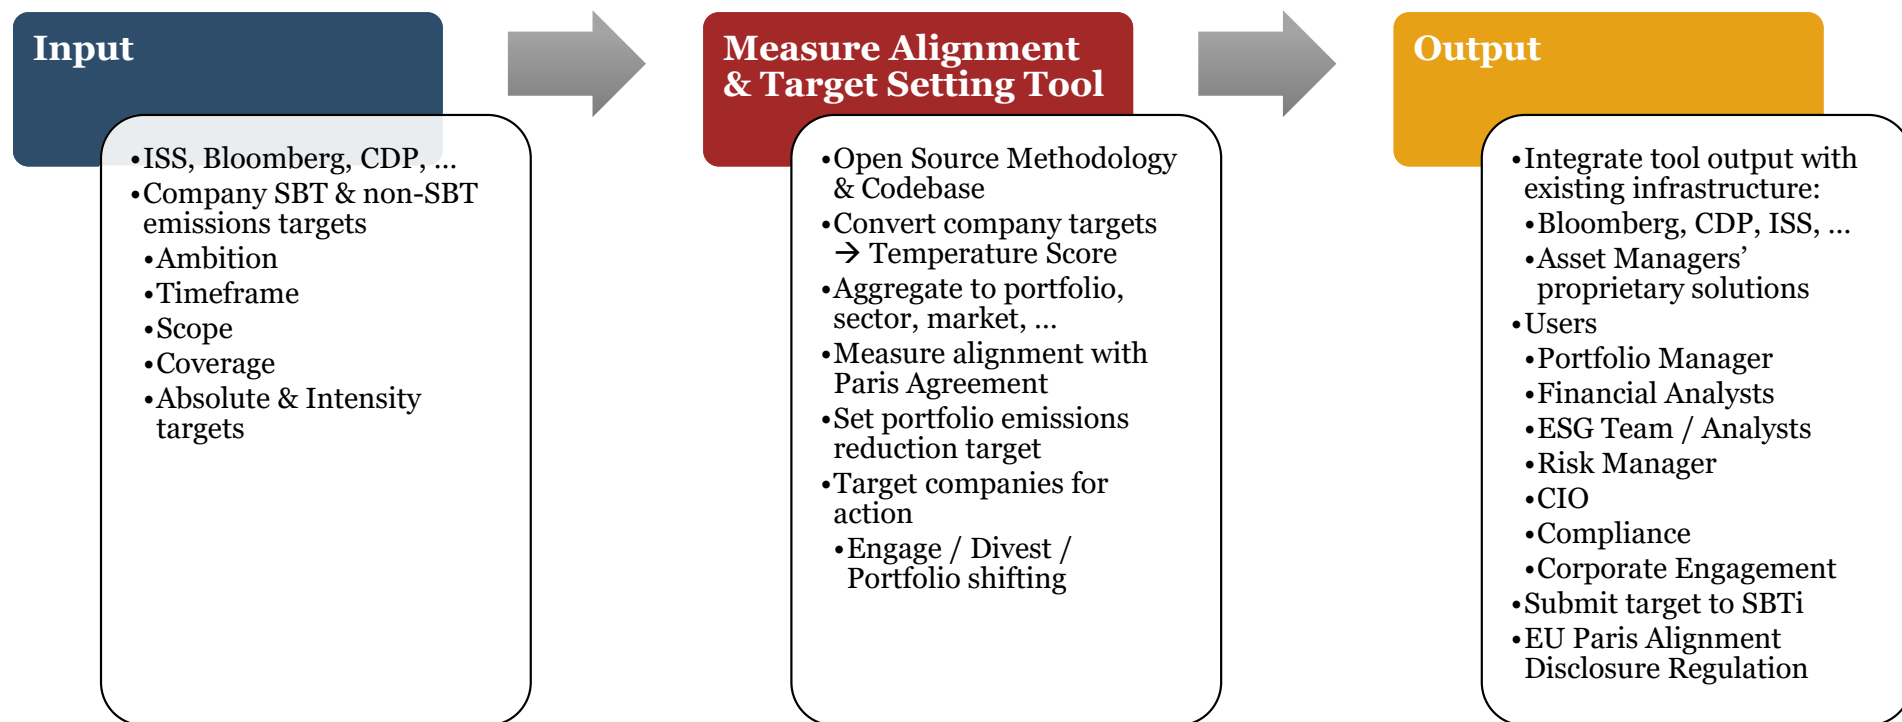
Input

• ISS, Bloomberg, CDP, …
• Company SBT & non-SBT emissions targets
  • Ambition
  • Timeframe
  • Scope
  • Coverage
  • Absolute & Intensity targets

Measure Alignment & Target Setting Tool

• Open Source Methodology & Codebase
• Convert company targets → Temperature Score
• Aggregate to portfolio, sector, market, …
• Measure alignment with Paris Agreement
• Set portfolio emissions reduction target
• Target companies for action
  • Engage / Divest / Portfolio shifting

Output

• Integrate tool output with existing infrastructure:
  • Bloomberg, CDP, ISS, …
  • Asset Managers' proprietary solutions
• Users
  • Portfolio Manager
  • Financial Analysts
  • ESG Team / Analysts
  • Risk Manager
  • CIO
  • Compliance
  • Corporate Engagement
• Submit target to SBTi
• EU Paris Alignment Disclosure Regulation